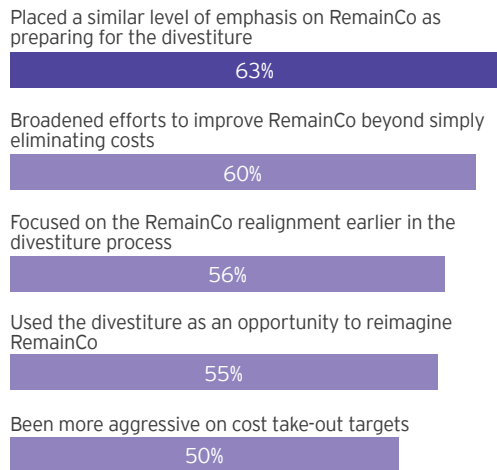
Placed a similar level of emphasis on RemainCo as preparing for the divestiture

63%

Broadened efforts to improve RemainCo beyond simply eliminating costs

60%

Focused on the RemainCo realignment earlier in the divestiture process

56%

Used the divestiture as an opportunity to reimagine RemainCo

55%

Been more aggressive on cost take-out targets

50%